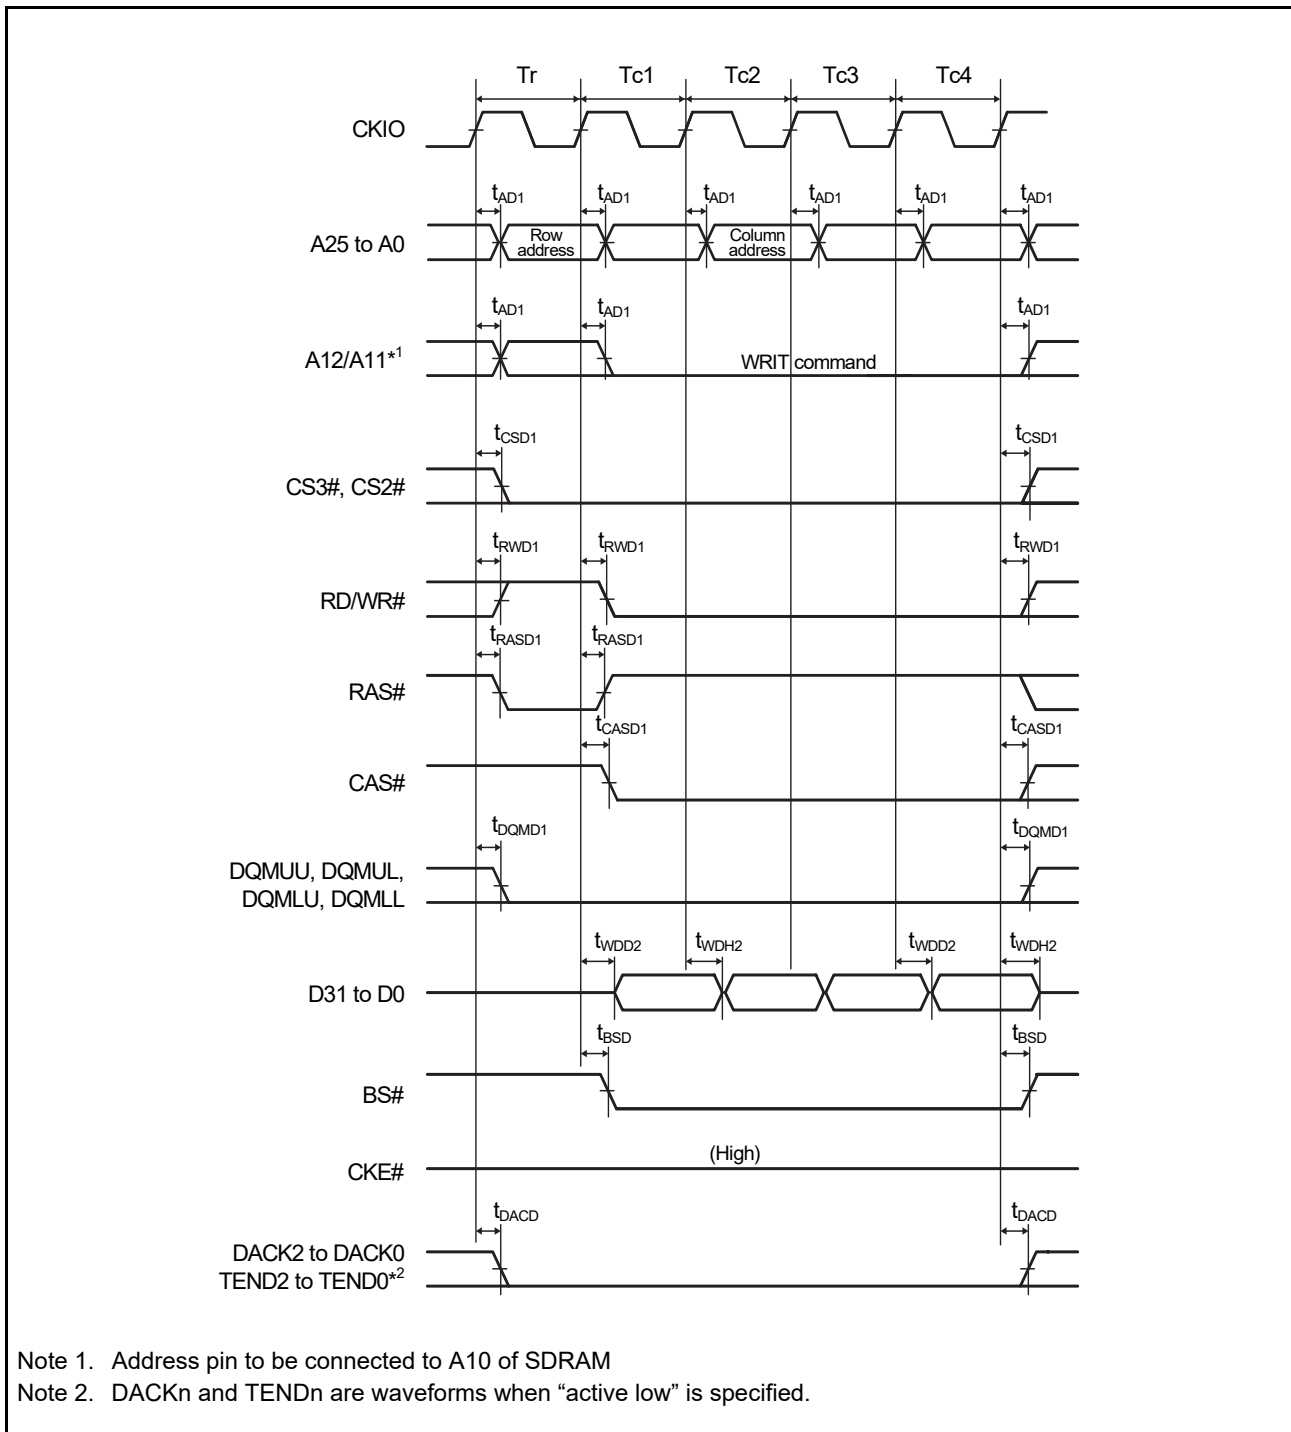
Tr Tc1 Tc2 Tc3 Tc4

CKIO

$t_{AD1}$ $t_{AD1}$ $t_{AD1}$ $t_{AD1}$ $t_{AD1}$ $t_{AD1}$

A25 to A0

Row address

Column address

$t_{AD1}$ $t_{AD1}$ $t_{AD1}$

A12/A11*$^1$

WRIT command

$t_{CSD1}$ $t_{CSD1}$

CS3#, CS2#

$t_{RWD1}$ $t_{RWD1}$ $t_{RWD1}$

RD/WR#

$t_{RASD1}$ $t_{RASD1}$

RAS#

$t_{CASD1}$ $t_{CASD1}$

CAS#

$t_{DQMD1}$ $t_{DQMD1}$

DQMUU, DQMUL, DQMLU, DQMLL

$t_{WDD2}$ $t_{WDH2}$ $t_{WDD2}$ $t_{WDH2}$

D31 to D0

$t_{BSD}$ $t_{BSD}$

BS#

(High)

CKE#

$t_{DACD}$ $t_{DACD}$

DACK2 to DACK0
TEND2 to TEND0*$^2$

Note 1. Address pin to be connected to A10 of SDRAM
Note 2. DACKn and TENDn are waveforms when “active low” is specified.